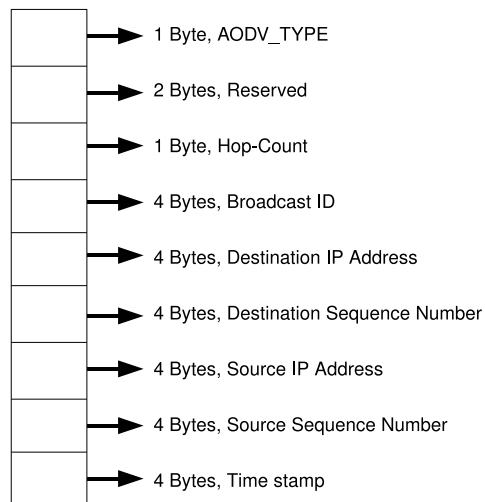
1 Byte, AODV_TYPE

2 Bytes, Reserved

1 Byte, Hop-Count

4 Bytes, Broadcast ID

4 Bytes, Destination IP Address

4 Bytes, Destination Sequence Number

4 Bytes, Source IP Address

4 Bytes, Source Sequence Number

4 Bytes, Time stamp